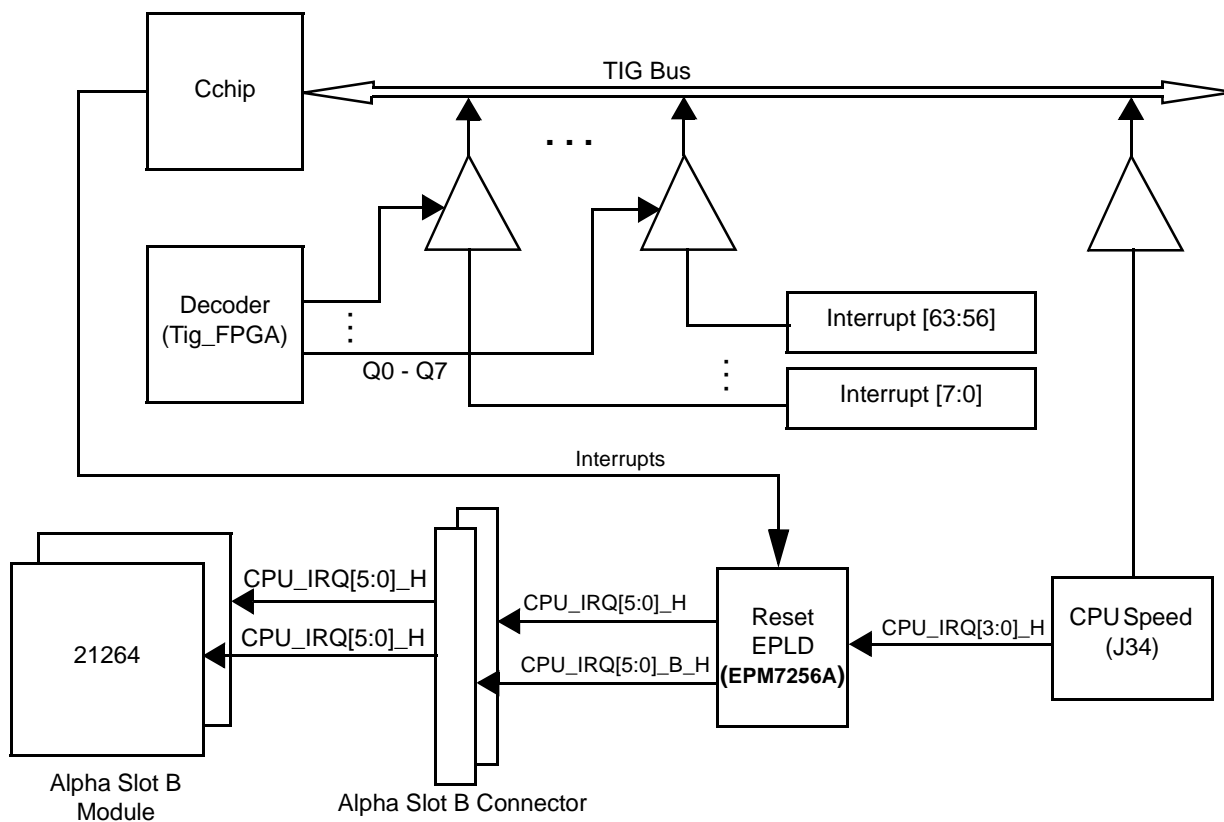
Cchip

TIG Bus

. . .

Decoder (Tig_FPGA)

:

Q0 - Q7

Interrupt [63:56]

:

Interrupt [7:0]

Interrupts

CPU_IRQ[5:0]_H

CPU_IRQ[5:0]_H

21264

CPU_IRQ[5:0]_H

CPU_IRQ[5:0]_B_H

Reset EPLD (EPM7256A)

CPU_IRQ[3:0]_H

CPU Speed (J34)

Alpha Slot B Module

Alpha Slot B Connector